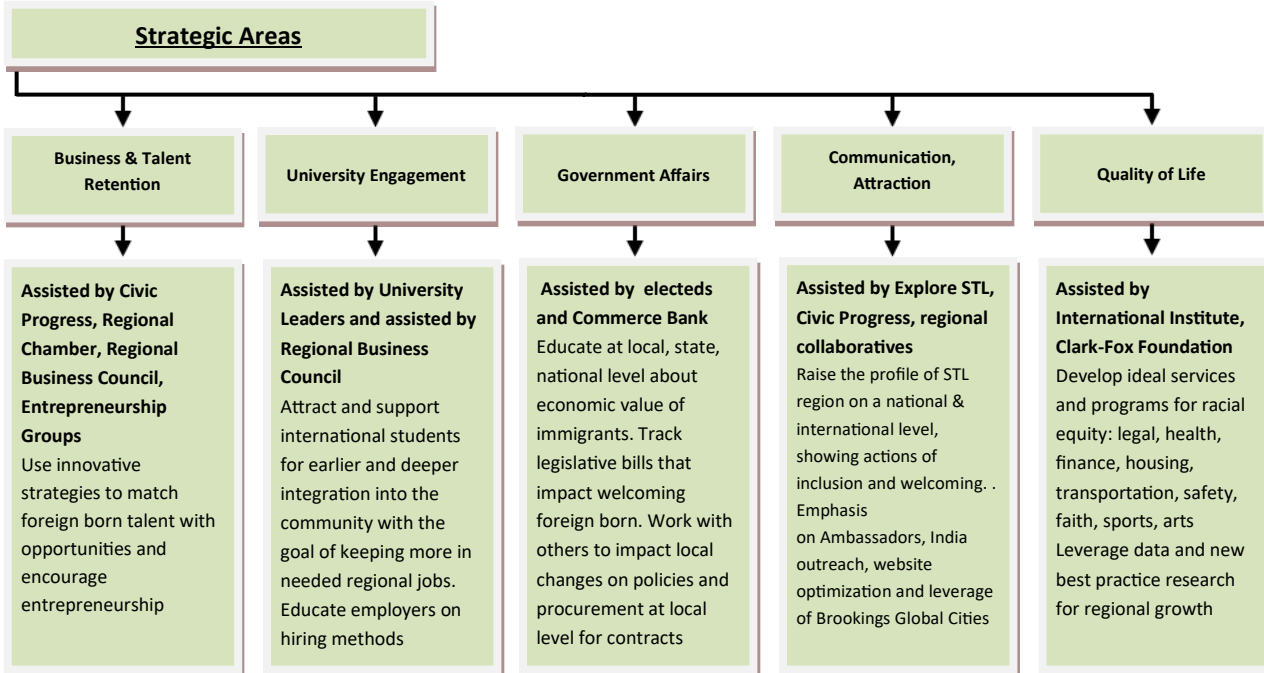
Strategic Areas

Business & Talent Retention

University Engagement

Government Affairs

Communication, Attraction

Quality of Life

Assisted by Civic Progress, Regional Chamber, Regional Business Council, Entrepreneurship Groups
Use innovative strategies to match foreign born talent with opportunities and encourage entrepreneurship

Assisted by University Leaders and assisted by Regional Business Council
Attract and support international students for earlier and deeper integration into the community with the goal of keeping more in needed regional jobs. Educate employers on hiring methods

Assisted by electeds and Commerce Bank
Educate at local, state, national level about economic value of immigrants. Track legislative bills that impact welcoming foreign born. Work with others to impact local changes on policies and procurement at local level for contracts

Assisted by Explore STL, Civic Progress, regional collaboratives
Raise the profile of STL region on a national & international level, showing actions of inclusion and welcoming. . Emphasis on Ambassadors, India outreach, website optimization and leverage of Brookings Global Cities

Assisted by International Institute, Clark-Fox Foundation
Develop ideal services and programs for racial equity: legal, health, finance, housing, transportation, safety, faith, sports, arts Leverage data and new best practice research for regional growth